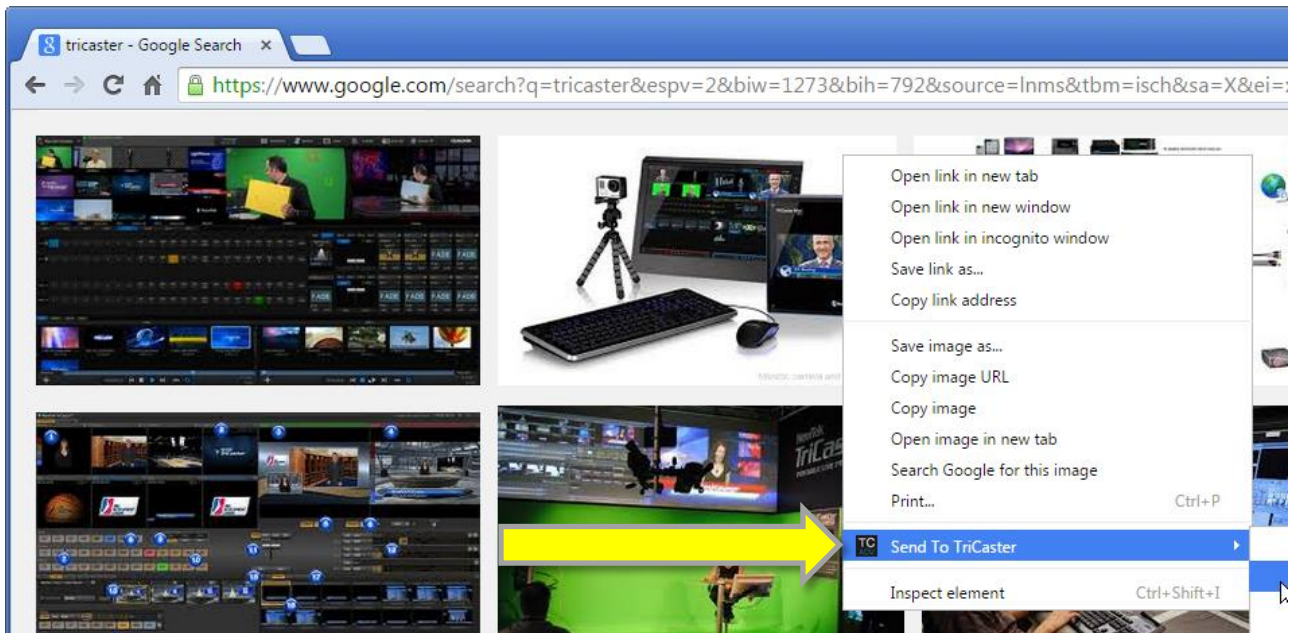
tricaster - Google Search ×

https://www.google.com/search?q=tricaster&espv=2&biw=1273&bih=792&source=lnms&tbm=isch&sa=X&ei=

Open link in new tab
Open link in new window
Open link in incognito window
Save link as...
Copy link address

Save image as...
Copy image URL
Copy image
Open image in new tab
Search Google for this image
Print... Ctrl+P

TC Send To TriCaster

Inspect element Ctrl+Shift+I